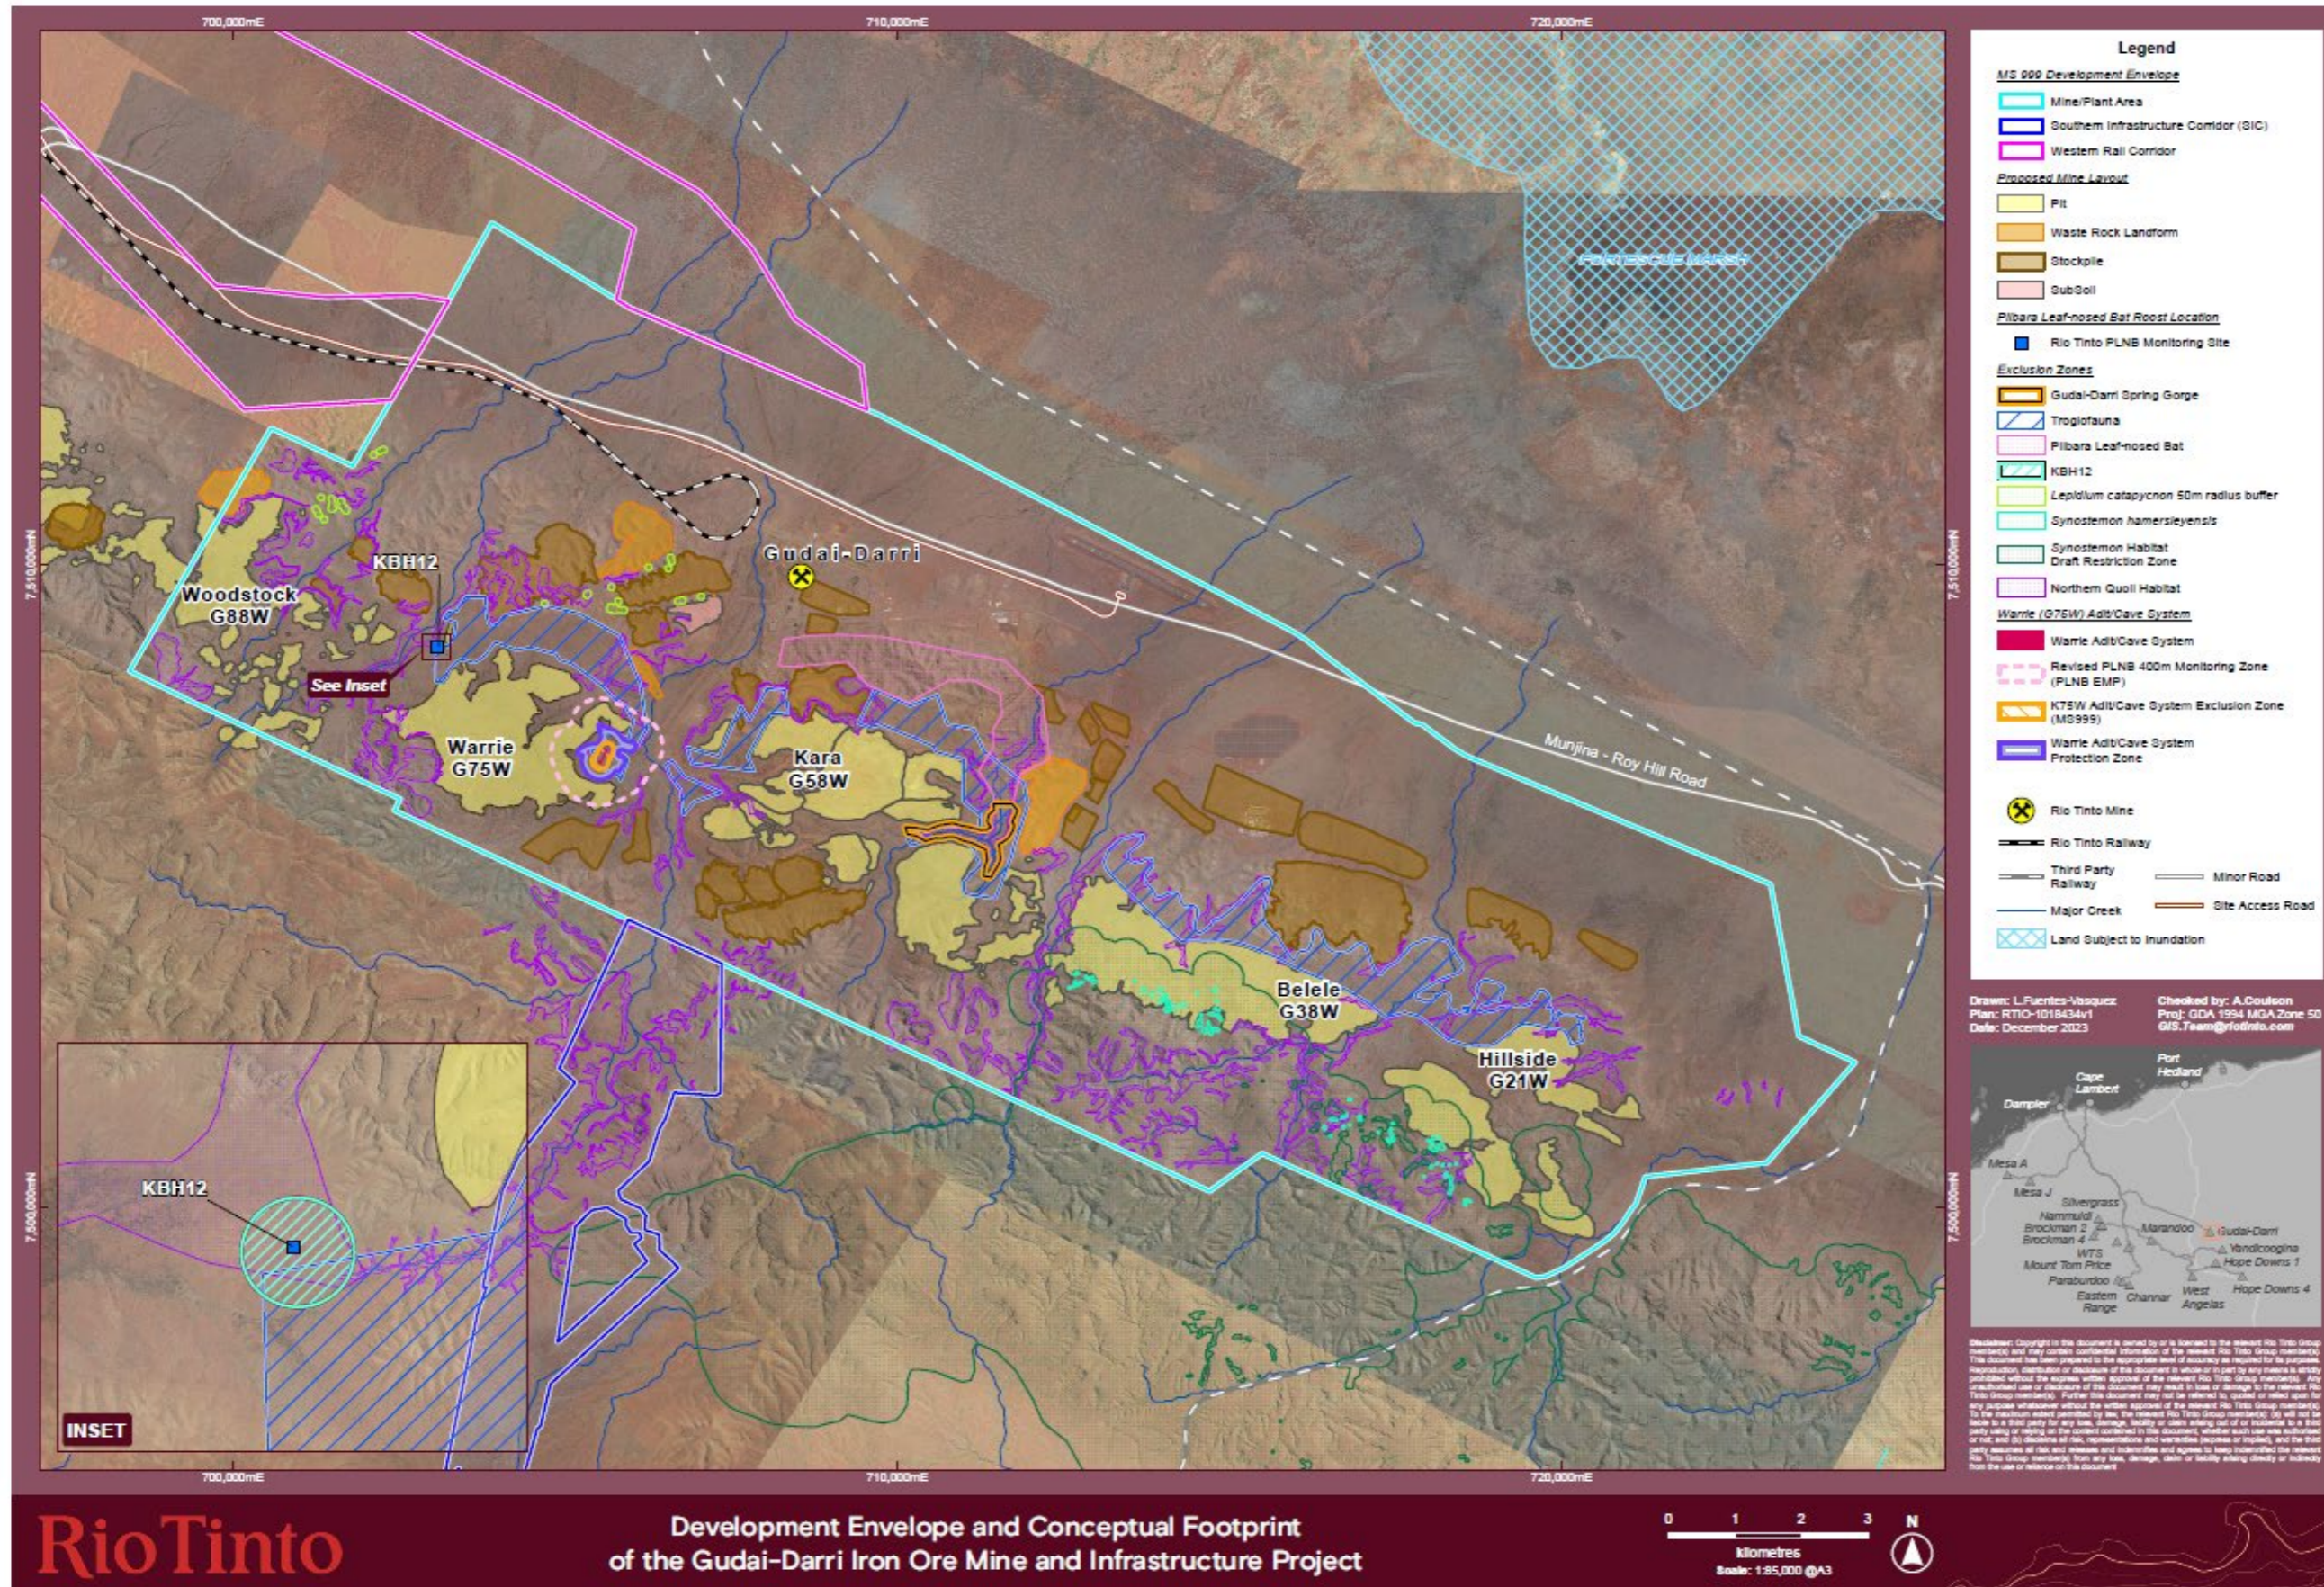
700,000mE
710,000mE
720,000mE

Legend
MS 999 Development Envelope
Mine/Plant Area
Southern Infrastructure Corridor (SIC)
Western Rail Corridor
Proposed Mine Layout
Pit
Waste Rock Landform
Stockpile
SubSoil
Pilbara Leaf-nosed Bat Roost Location
Rio Tinto PLNB Monitoring Site
Exclusion Zones
Gudai-Darri Spring Gorge
Troglofauna
Pilbara Leaf-nosed Bat
KBH12
Lepidium catapycnon 50m radius buffer
Synostemon hamersleyensis
Synostemon Habitat Draft Restriction Zone
Northern Quoll Habitat
Warrie (G75W) Adit/Cave System
Warrie Adit/Cave System
Revised PLNB 400m Monitoring Zone (PLNB EMP)
K75W Adit/Cave System Exclusion Zone (MS999)
Warrie Adit/Cave System Protection Zone
Rio Tinto Mine
Rio Tinto Railway
Third Party Railway
Minor Road
Major Creek
Site Access Road
Land Subject to Inundation

FORTESCUE MARSH
Gudai-Darri
KBH12
Woodstock G88W
See Inset
Warrie G75W
Kara G58W
Munjina - Roy Hill Road
Belele G38W
Hillside G21W
7,510,000mN
7,500,000mN
KBH12
INSET

Drawn: L.Fuentes-Vasquez
Plan: RTIO-1018434v1
Date: December 2023
Checked by: A.Coulson
Proj: GDA 1994 MGA Zone 50
GIS.Team@riotinto.com

Port Hedland
Cape Lambert
Dampier
Mesa A
Mesa J
Silvergrass
Nammuldi
Brockman 2
Brockman 4
WTS
Mount Tom Price
Paraburdoo
Eastern Range
Channar
Marandoo
West Angelas
Gudai-Darri
Yandicoogina
Hope Downs 1
Hope Downs 4

Disclaimer: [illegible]

RioTinto
Development Envelope and Conceptual Footprint of the Gudai-Darri Iron Ore Mine and Infrastructure Project
0 1 2 3
kilometres
Scale: 1:85,000 @A3
N